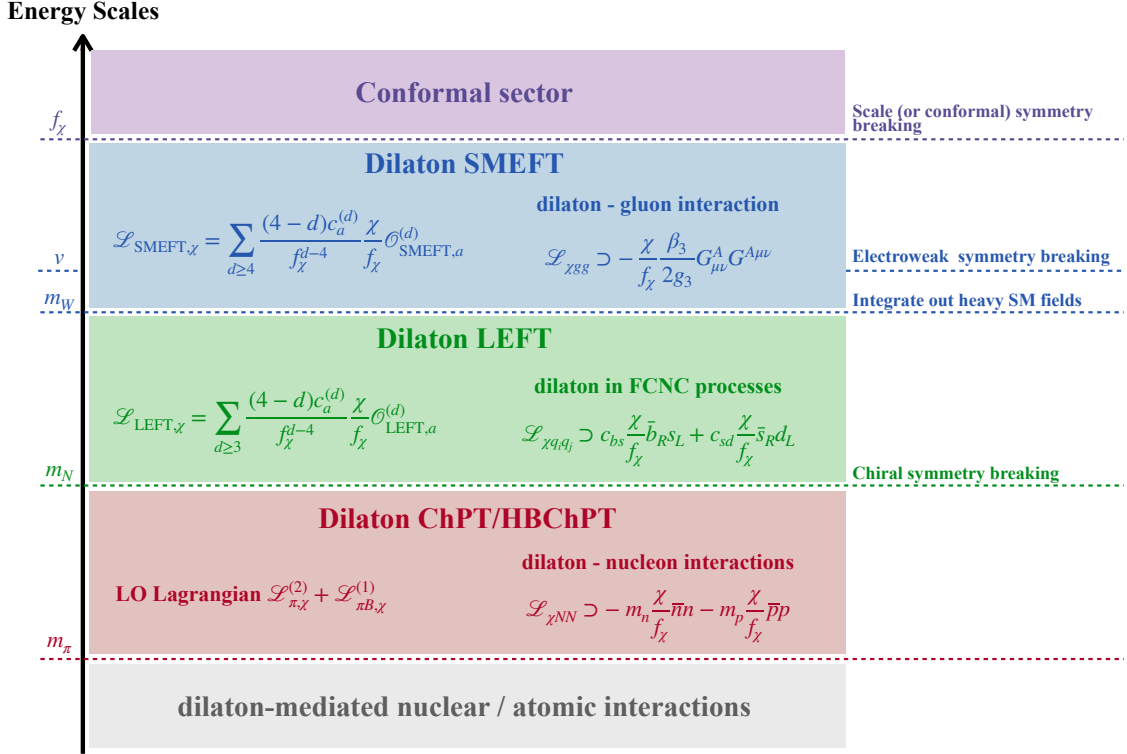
Energy Scales

Conformal sector

$f_\chi$

Scale (or conformal) symmetry breaking

Dilaton SMEFT

$\mathscr{L}_{\text{SMEFT},\chi} = \sum_{d\geq 4} \frac{(4-d)c_a^{(d)}}{f_\chi^{d-4}} \frac{\chi}{f_\chi} \mathcal{O}^{(d)}_{\text{SMEFT},a}$

dilaton - gluon interaction

$\mathscr{L}_{\chi gg} \supset -\frac{\chi}{f_\chi}\frac{\beta_3}{2g_3} G^A_{\mu\nu}G^{A\mu\nu}$

$v$

Electroweak symmetry breaking

$m_W$

Integrate out heavy SM fields

Dilaton LEFT

$\mathscr{L}_{\text{LEFT},\chi} = \sum_{d\geq 3} \frac{(4-d)c_a^{(d)}}{f_\chi^{d-4}} \frac{\chi}{f_\chi} \mathcal{O}^{(d)}_{\text{LEFT},a}$

dilaton in FCNC processes

$\mathscr{L}_{\chi q_i q_j} \supset c_{bs}\frac{\chi}{f_\chi}\bar{b}_R s_L + c_{sd}\frac{\chi}{f_\chi}\bar{s}_R d_L$

$m_N$

Chiral symmetry breaking

Dilaton ChPT/HBChPT

LO Lagrangian $\mathscr{L}^{(2)}_{\pi,\chi} + \mathscr{L}^{(1)}_{\pi B,\chi}$

dilaton - nucleon interactions

$\mathscr{L}_{\chi NN} \supset -m_n\frac{\chi}{f_\chi}\bar{n}n - m_p\frac{\chi}{f_\chi}\bar{p}p$

$m_\pi$

dilaton-mediated nuclear / atomic interactions